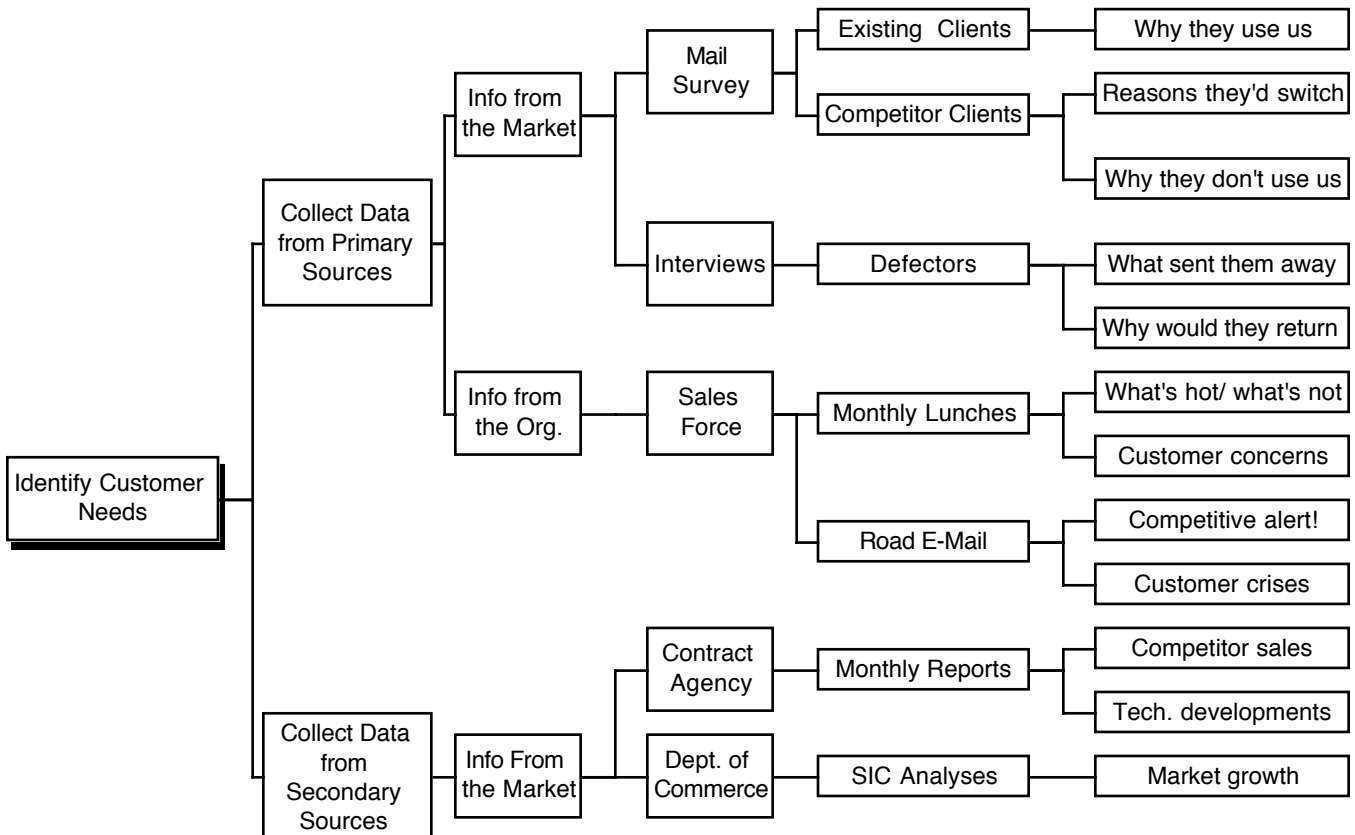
Identify Customer Needs

Collect Data from Primary Sources

Info from the Market

Mail Survey

Existing Clients

Why they use us

Competitor Clients

Reasons they'd switch

Why they don't use us

Interviews

Defectors

What sent them away

Why would they return

Info from the Org.

Sales Force

Monthly Lunches

What's hot/ what's not

Customer concerns

Road E-Mail

Competitive alert!

Customer crises

Collect Data from Secondary Sources

Info From the Market

Contract Agency

Monthly Reports

Competitor sales

Tech. developments

Dept. of Commerce

SIC Analyses

Market growth